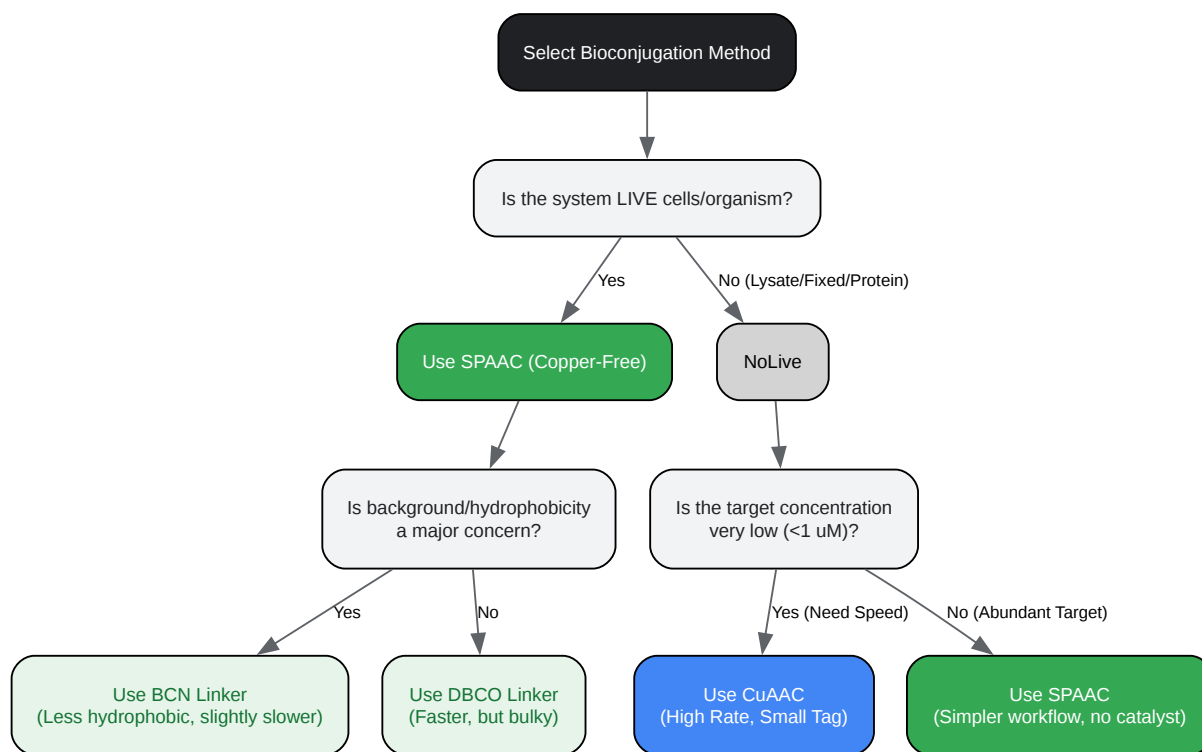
Select Bioconjugation Method

Is the system LIVE cells/organism?

Yes

No (Lysate/Fixed/Protein)

Use SPAAC (Copper-Free)

NoLive

Is background/hydrophobicity a major concern?

Is the target concentration very low (<1 uM)?

Yes

No

Yes (Need Speed)

No (Abundant Target)

Use BCN Linker (Less hydrophobic, slightly slower)

Use DBCO Linker (Faster, but bulky)

Use CuAAC (High Rate, Small Tag)

Use SPAAC (Simpler workflow, no catalyst)